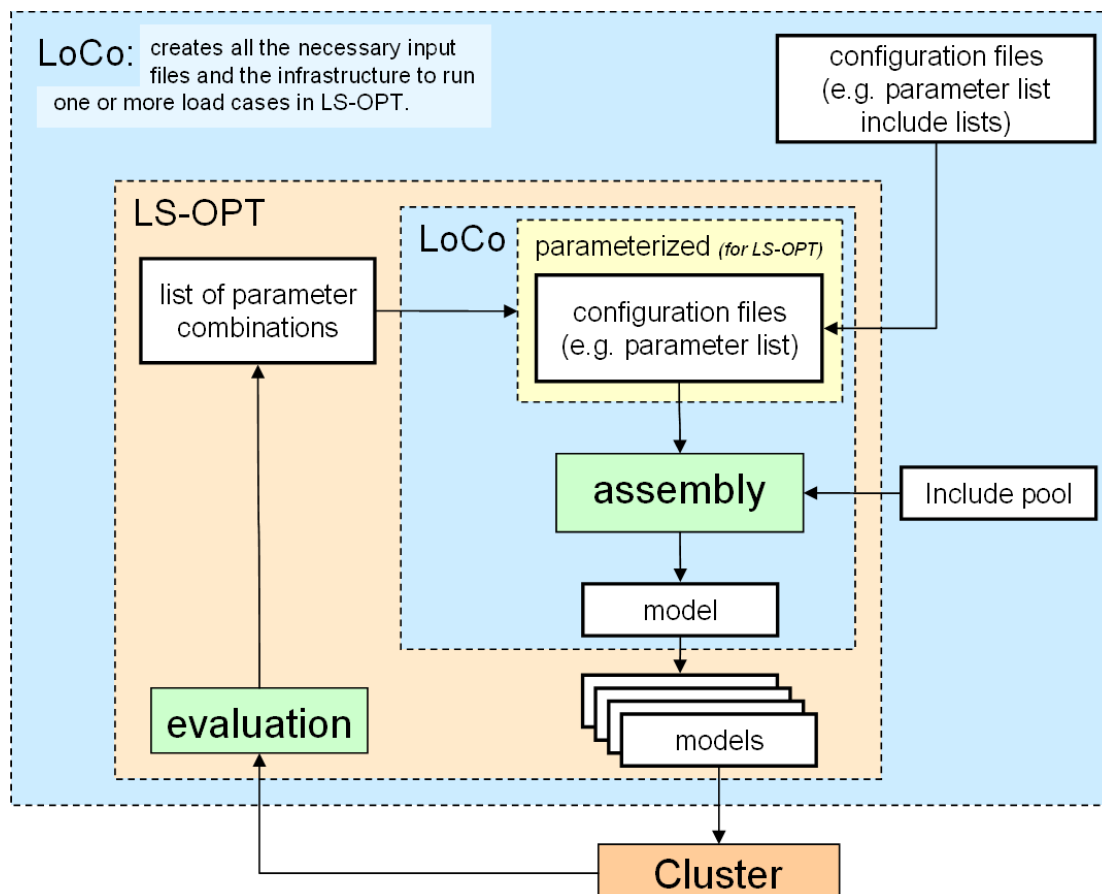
LoCo: creates all the necessary input files and the infrastructure to run one or more load cases in LS-OPT.

configuration files (e.g. parameter list include lists)

LS-OPT

LoCo

parameterized (for LS-OPT)

list of parameter combinations

configuration files (e.g. parameter list)

assembly

Include pool

model

evaluation

models

Cluster